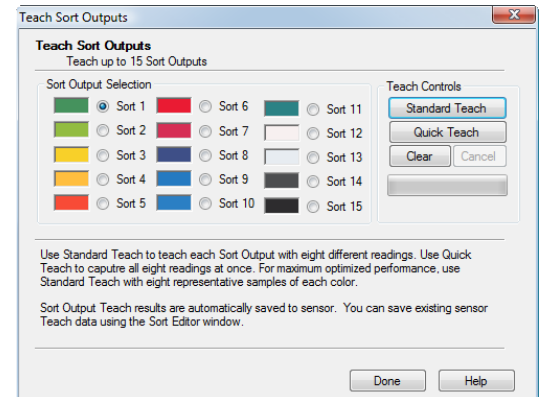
Teach Sort Outputs

Teach Sort Outputs
Teach up to 15 Sort Outputs

Sort Output Selection

Sort 1
Sort 2
Sort 3
Sort 4
Sort 5
Sort 6
Sort 7
Sort 8
Sort 9
Sort 10
Sort 11
Sort 12
Sort 13
Sort 14
Sort 15

Teach Controls
Standard Teach
Quick Teach
Clear
Cancel

Use Standard Teach to teach each Sort Output with eight different readings. Use Quick Teach to caputre all eight readings at once. For maximum optimized performance, use Standard Teach with eight representative samples of each color.

Sort Output Teach results are automatically saved to sensor. You can save existing sensor Teach data using the Sort Editor window.

Done
Help